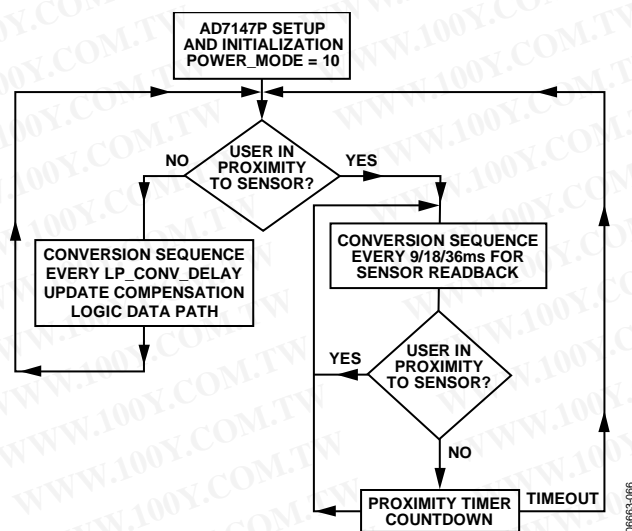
AD7147P SETUP AND INITIALIZATION POWER_MODE = 10

USER IN PROXIMITY TO SENSOR?

NO

YES

CONVERSION SEQUENCE EVERY LP_CONV_DELAY UPDATE COMPENSATION LOGIC DATA PATH

CONVERSION SEQUENCE EVERY 9/18/36ms FOR SENSOR READBACK

YES

USER IN PROXIMITY TO SENSOR?

NO

PROXIMITY TIMER COUNTDOWN

TIMEOUT

06663-066

WWW.100Y.COM.TW